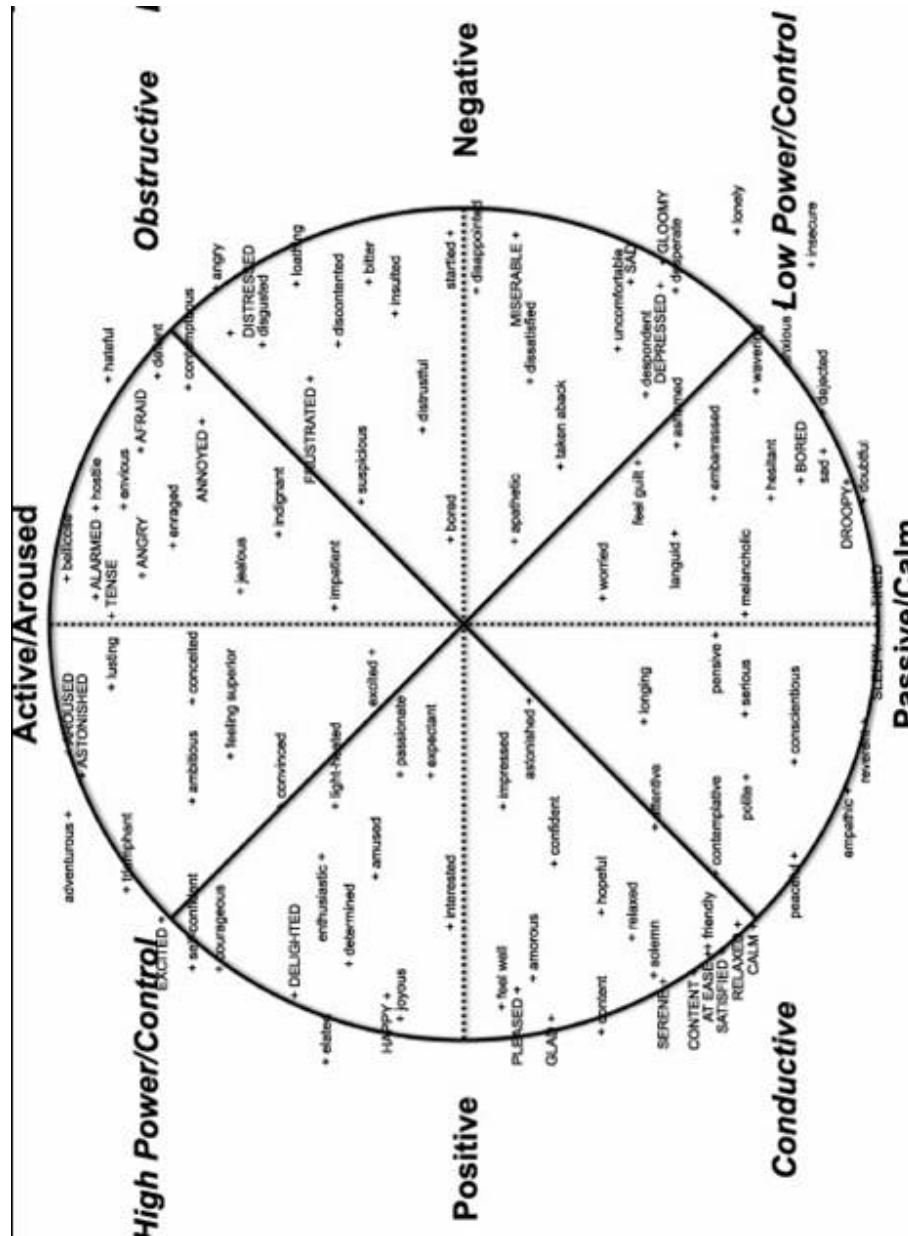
Active/Aroused

Obstructive

Negative

Low Power/Control

Passive/Calm

Conductive

Positive

High Power/Control

+ bellicose
+ ALARMED + hostile
+ TENSE
+ envious
+ AFRAID
+ hateful
+ ANGRY
+ enraged
ANNOYED +
+ defiant
+ contemptuous
+ angry
+ DISTRESSED
+ disgusted
+ loathing
+ discontented
+ bitter
+ insulted
+ jealous
+ indignant
FRUSTRATED +
+ suspicious
+ distrustful
+ impatient
+ bored
startled +
+ disappointed
MISERABLE +
+ dissatisfied
+ apathetic
+ taken aback
+ uncomfortable
+ SAD
+ GLOOMY
+ despondent
DEPRESSED +
+ desperate
+ lonely
+ insecure
+ ashamed
feel guilt +
+ embarrassed
+ worried
languid +
+ melancholic
+ hesitant
+ wavering
anxious
+ dejected
+ BORED
sad +
+ doubtful
DROOPY +
TIRED
SLEEPY
+ AROUSED
+ ASTONISHED
+ lusting
+ conceited
+ feeling superior
+ ambitious
+ convinced
+ light-hearted
excited +
+ passionate
+ expectant
+ impressed
astonished +
+ longing
pensive +
+ serious
+ conscientious
+ attentive
+ contemplative
polite +
empathic +
reverent
adventurous +
+ triumphant
EXCITED +
+ self-confident
+ courageous
+ DELIGHTED
enthusiastic +
+ determined
+ amused
+ interested
+ confident
+ hopeful
+ relaxed
+ friendly
peaceful +
+ elated
HAPPY +
+ joyous
+ feel well
PLEASED +
+ amorous
GLAD +
+ content
SERENE + solemn
CONTENT +
AT EASE
SATISFIED
RELAXED +
CALM